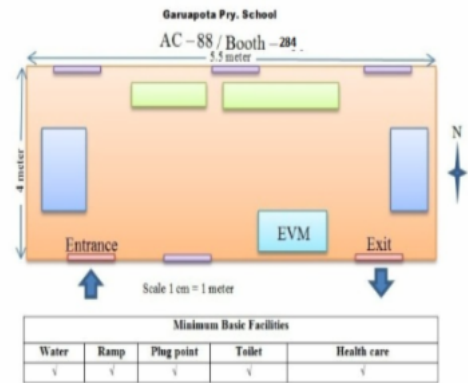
Garuapota Pry. School

AC – 88 / Booth – 284

5.5 meter

4 meter

N

EVM

Entrance

Exit

Scale 1 cm = 1 meter

| Minimum Basic Facilities | | | | |
|---|---|---|---|---|
| Water | Ramp | Plug point | Toilet | Health care |
| √ | √ | √ | √ | √ |